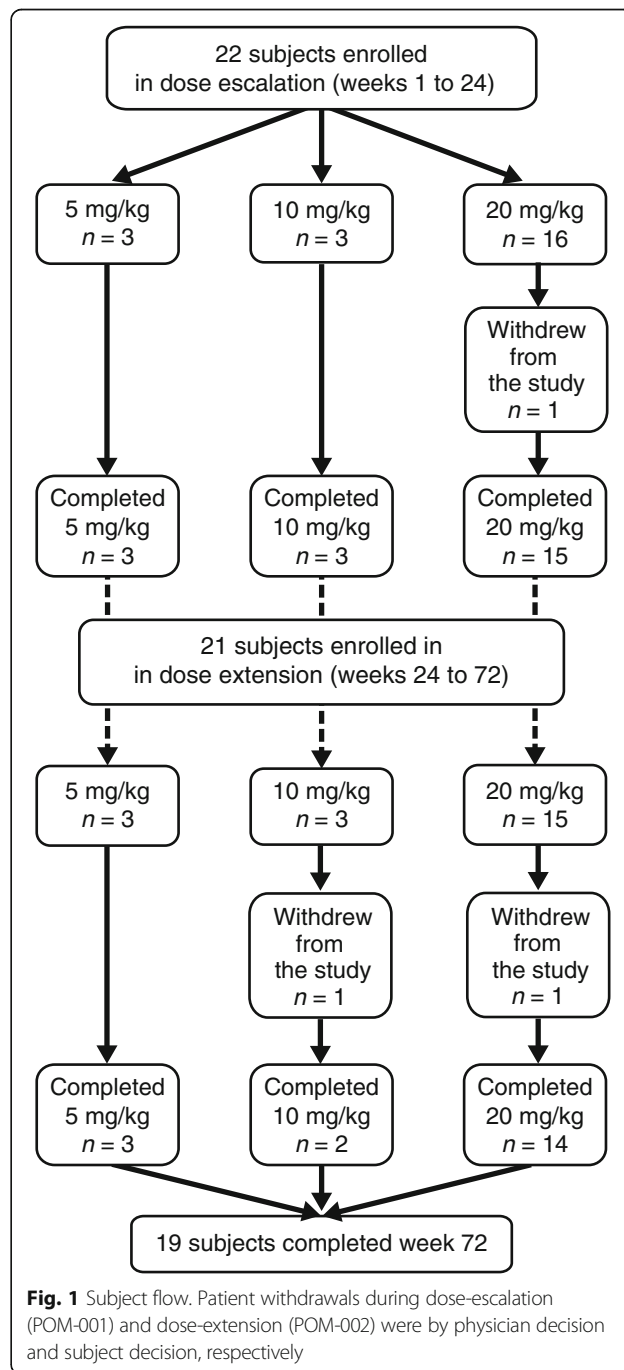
22 subjects enrolled in dose escalation (weeks 1 to 24)

5 mg/kg
$n = 3$

10 mg/kg
$n = 3$

20 mg/kg
$n = 16$

Withdrew from the study
$n = 1$

Completed 5 mg/kg
$n = 3$

Completed 10 mg/kg
$n = 3$

Completed 20 mg/kg
$n = 15$

21 subjects enrolled in in dose extension (weeks 24 to 72)

5 mg/kg
$n = 3$

10 mg/kg
$n = 3$

20 mg/kg
$n = 15$

Withdrew from the study
$n = 1$

Withdrew from the study
$n = 1$

Completed 5 mg/kg
$n = 3$

Completed 10 mg/kg
$n = 2$

Completed 20 mg/kg
$n = 14$

19 subjects completed week 72

**Fig. 1** Subject flow. Patient withdrawals during dose-escalation (POM-001) and dose-extension (POM-002) were by physician decision and subject decision, respectively